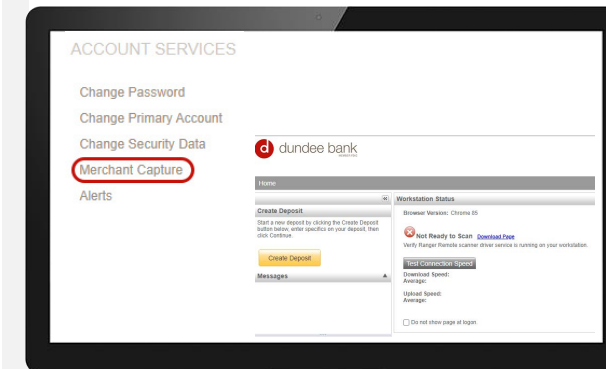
ACCOUNT SERVICES

Change Password

Change Primary Account

Change Security Data

Merchant Capture

Alerts

dundee bank

Home

Create Deposit

Start a new deposit by clicking the Create Deposit button below, enter specifics on your deposit, then click Continue.

Create Deposit

Messages

Workstation Status

Browser Version: Chrome 85

Not Ready to Scan Download Page

Verify Ranger Remote scanner driver service is running on your workstation.

Test Connection Speed

Download Speed:
Average:

Upload Speed:
Average:

Do not show page at logon